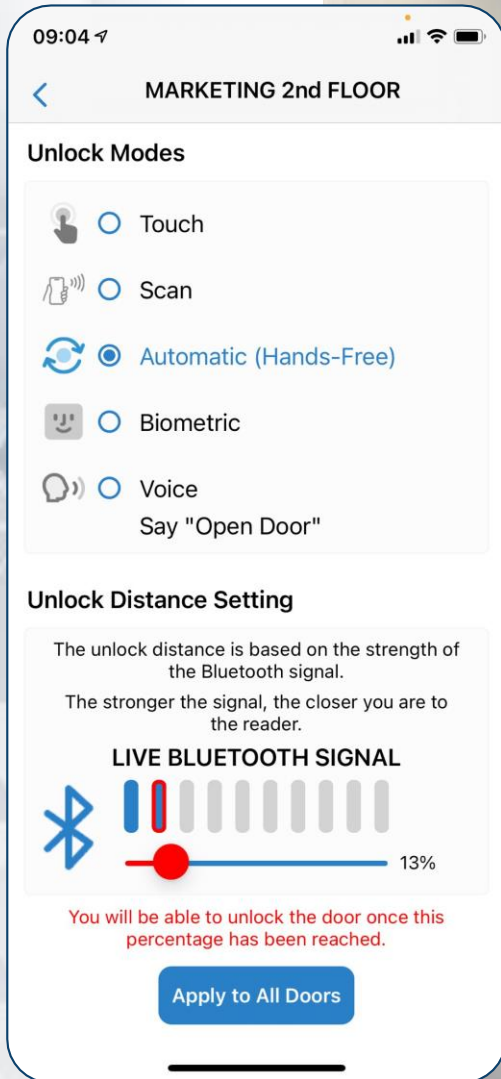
09:04

<

MARKETING 2nd FLOOR

Unlock Modes

Touch

Scan

Automatic (Hands-Free)

Biometric

Voice
Say "Open Door"

Unlock Distance Setting

The unlock distance is based on the strength of the Bluetooth signal.

The stronger the signal, the closer you are to the reader.

LIVE BLUETOOTH SIGNAL

13%

You will be able to unlock the door once this percentage has been reached.

Apply to All Doors